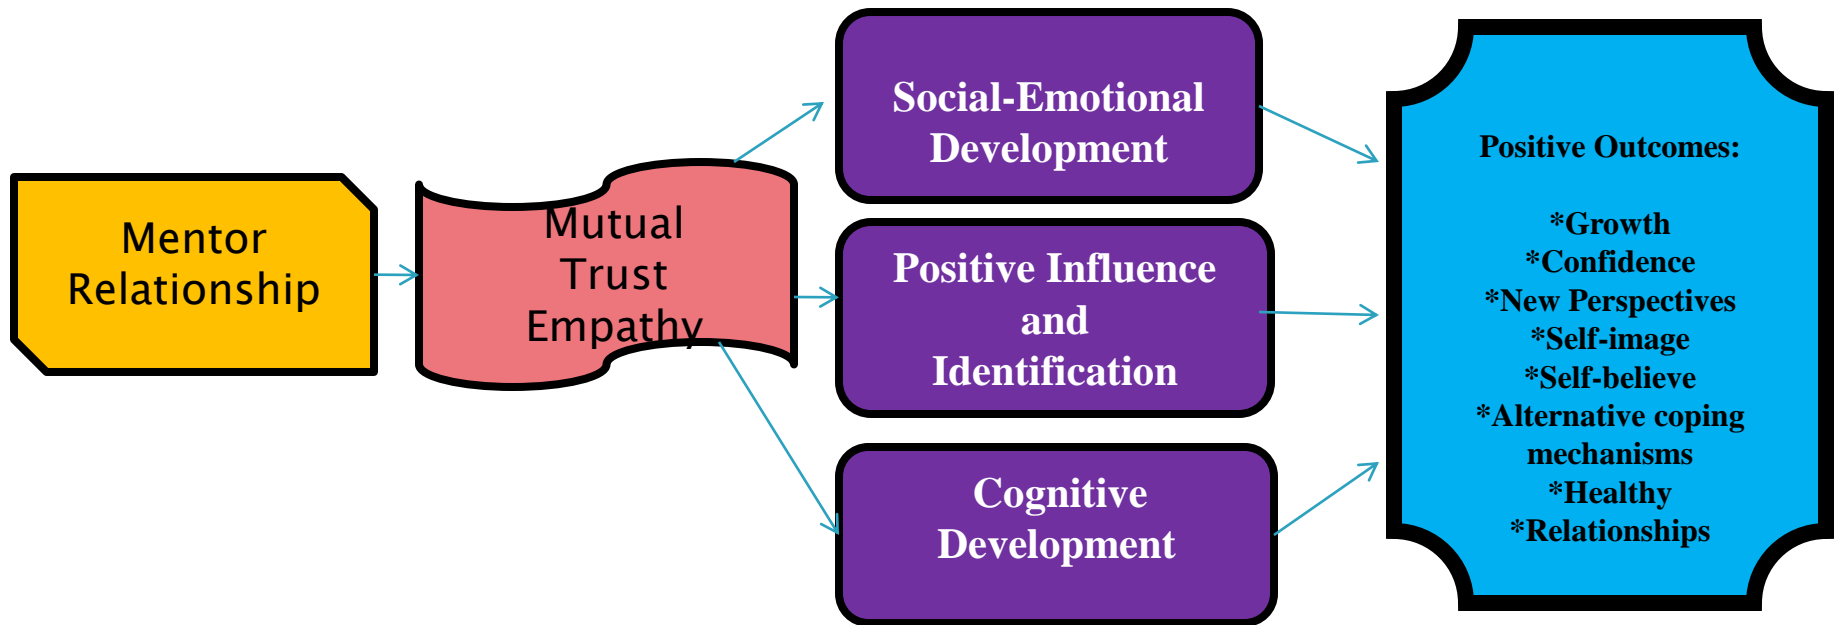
Mentor Relationship

Mutual Trust Empathy

Social-Emotional Development

Positive Influence and Identification

Cognitive Development

Positive Outcomes:

*Growth
*Confidence
*New Perspectives
*Self-image
*Self-believe
*Alternative coping mechanisms
*Healthy
*Relationships